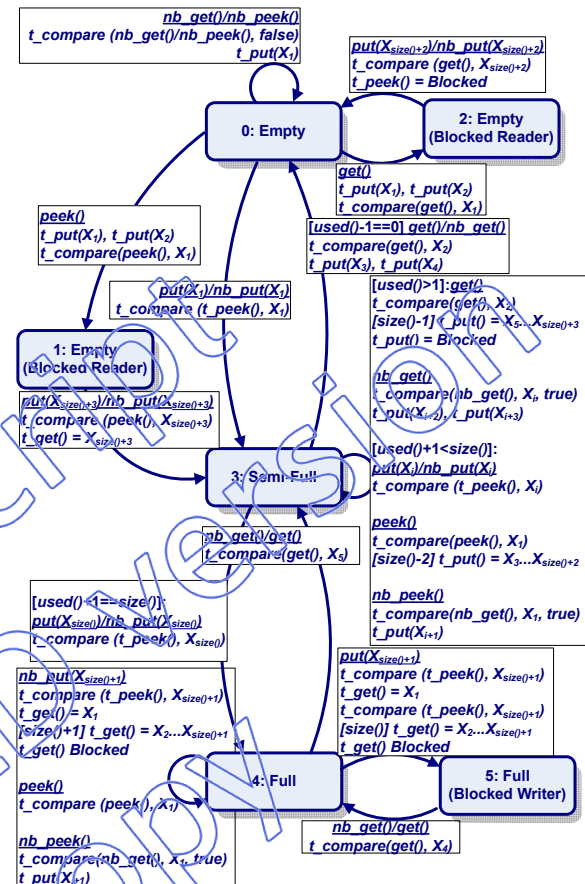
nb_get()/nb_peek()
t_compare (nb_get()/nb_peek(), false)
t_put($X_1$)

put($X_{size()+2}$)/nb_put($X_{size()+2}$)
t_compare (get(), $X_{size()+2}$)
t_peek() = Blocked

0: Empty

2: Empty (Blocked Reader)

get()
t_put($X_1$), t_put($X_2$)
t_compare(get(), $X_1$)

peek()
t_put($X_1$), t_put($X_2$)
t_compare(peek(), $X_1$)

[used()-1==0] get()/nb_get()
t_compare(get(), $X_2$)
t_put($X_3$), t_put($X_4$)

[used()>1]:get()
t_compare(get(), $X_2$)
[size()-1] t_put() = $X_5$...$X_{size()+3}$
t_put() = Blocked

put($X_1$)/nb_put($X_1$)
t_compare (t_peek(), $X_1$)

1: Empty (Blocked Reader)

nb_get()
t_compare(nb_get(), $X_i$, true)
t_put($X_{i+2}$), t_put($X_{i+3}$)

put($X_{size()+3}$)/nb_put($X_{size()+3}$)
t_compare (peek(), $X_{size()+3}$)
t_get() = $X_{size()+3}$

3: Semi-Full

[used()+1<size()]:
put($X_i$)/nb_put($X_i$)
t_compare (t_peek(), $X_i$)

nb_get()/get()
t_compare(get(), $X_5$)

peek()
t_compare(peek(), $X_1$)
[size()-2] t_put() = $X_3$...$X_{size()+2}$

[used()+1==size()]:
put($X_{size()}$)/nb_put($X_{size()}$)
t_compare (t_peek(), $X_{size()}$)

nb_peek()
t_compare(nb_get(), $X_1$, true)
t_put($X_{i+1}$)

nb_put($X_{size()+1}$)
t_compare (t_peek(), $X_{size()+1}$)
t_get() = $X_1$
[size()+1] t_get() = $X_2$...$X_{size()+1}$
t_get() Blocked

put($X_{size()+1}$)
t_compare (t_peek(), $X_{size()+1}$)
t_get() = $X_1$
t_compare (t_peek(), $X_{size()+1}$)
[size()] t_get() = $X_2$...$X_{size()+1}$
t_get() Blocked

peek()
t_compare (peek(), $X_1$)

4: Full

5: Full (Blocked Writer)

nb_peek()
t_compare(nb_get(), $X_1$, true)
t_put($X_{i+1}$)

nb_get()/get()
t_compare(get(), $X_4$)